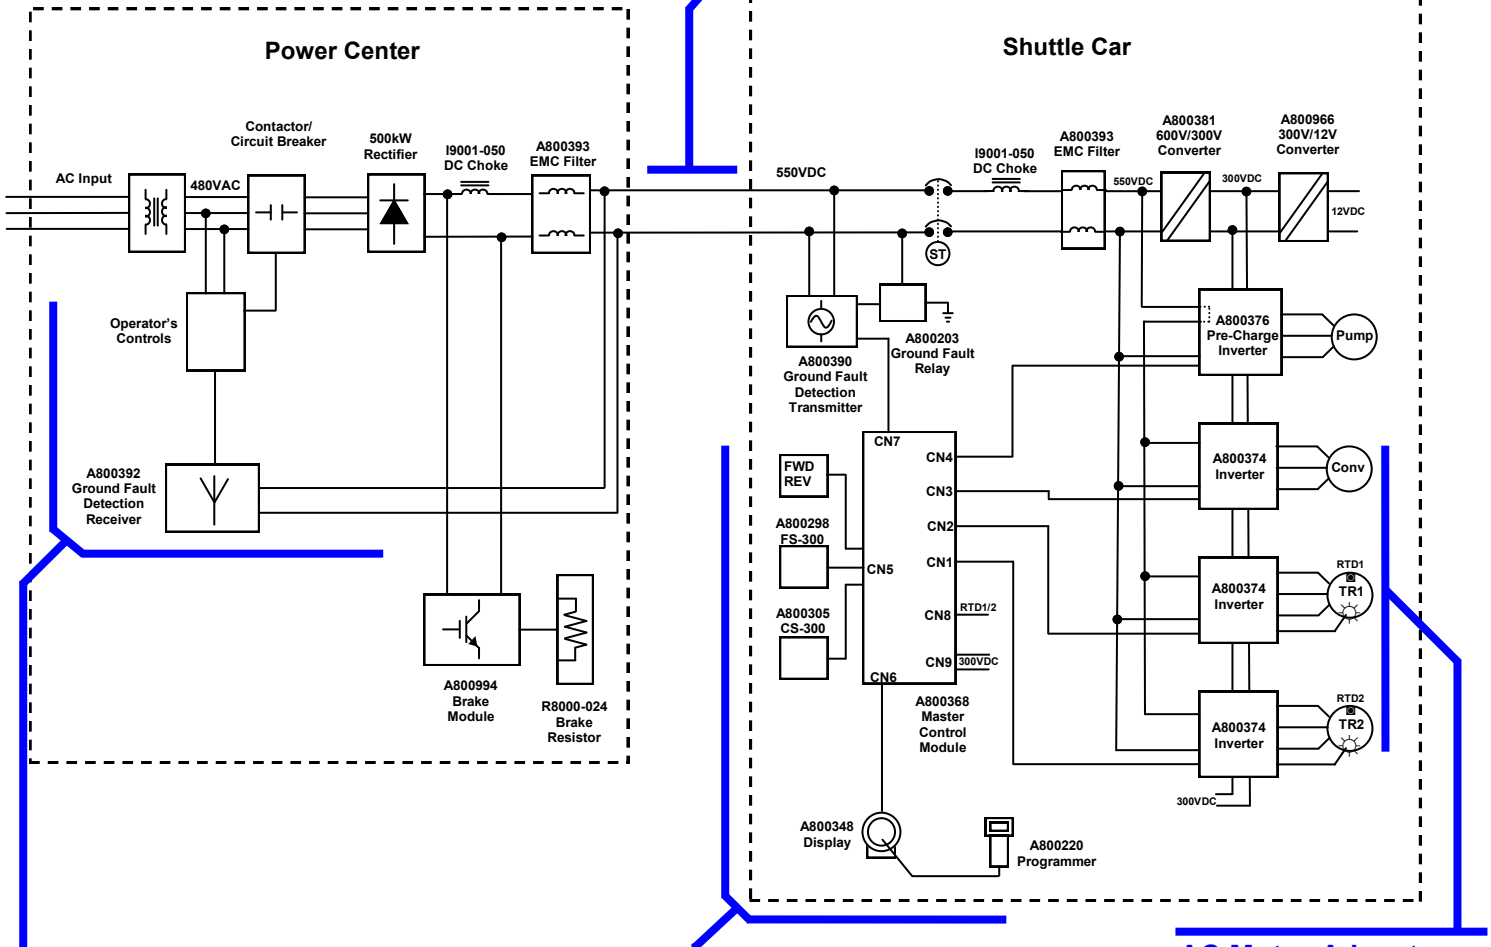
Power Center

Shuttle Car

AC Input
480VAC
Contactor/ Circuit Breaker
500kW Rectifier
I9001-050 DC Choke
A800393 EMC Filter
Operator's Controls
A800392 Ground Fault Detection Receiver
A800994 Brake Module
R8000-024 Brake Resistor

550VDC
I9001-050 DC Choke
A800393 EMC Filter
A800381 600V/300V Converter
A800966 300V/12V Converter
550VDC
300VDC
12VDC
ST
A800390 Ground Fault Detection Transmitter
A800203 Ground Fault Relay
A800376 Pre-Charge Inverter
Pump
A800374 Inverter
Conv
A800374 Inverter
RTD1
TR1
A800374 Inverter
RTD2
TR2
300VDC
FWD REV
A800298 FS-300
A800305 CS-300
CN7
CN4
CN3
CN2
CN1
CN5
CN8
RTD1/2
CN9
300VDC
CN6
A800368 Master Control Module
A800348 Display
A800220 Programmer